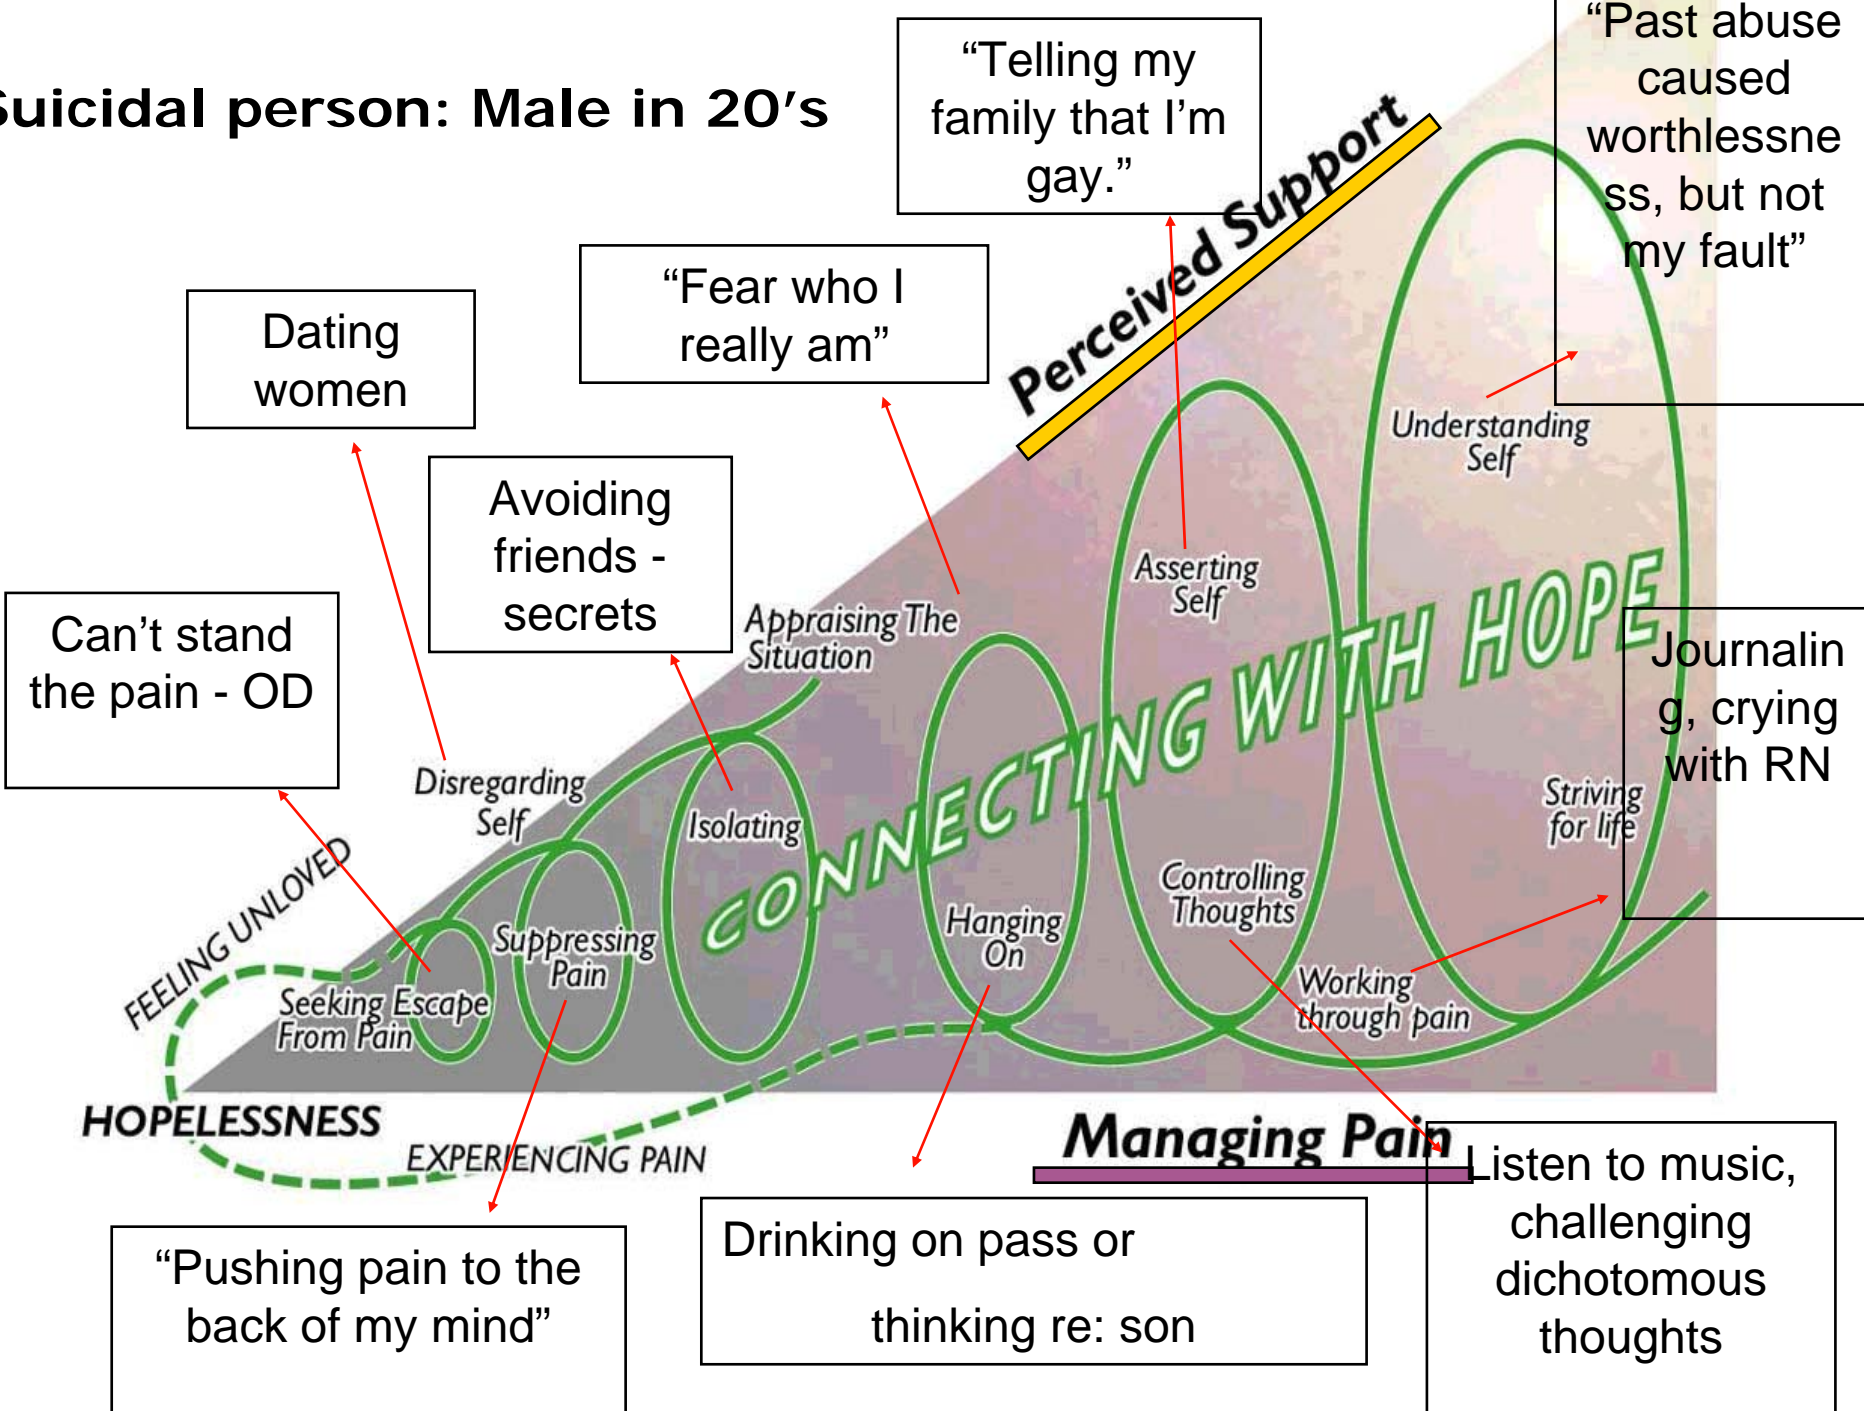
uicidal person: Male in 20's

"Telling my family that I'm gay."

"Past abuse caused worthlessness, but not my fault"

Perceived Support

"Fear who I really am"

Dating women

Avoiding friends - secrets

Can't stand the pain - OD

Understanding Self

Asserting Self

Appraising The Situation

CONNECTING WITH HOPE

Journaling, crying with RN

Striving for life

Disregarding Self

Isolating

Controlling Thoughts

Hanging On

FEELING UNLOVED

Suppressing Pain

Seeking Escape From Pain

Working through pain

HOPELESSNESS

EXPERIENCING PAIN

Managing Pain

Listen to music, challenging dichotomous thoughts

"Pushing pain to the back of my mind"

Drinking on pass or

thinking re: son